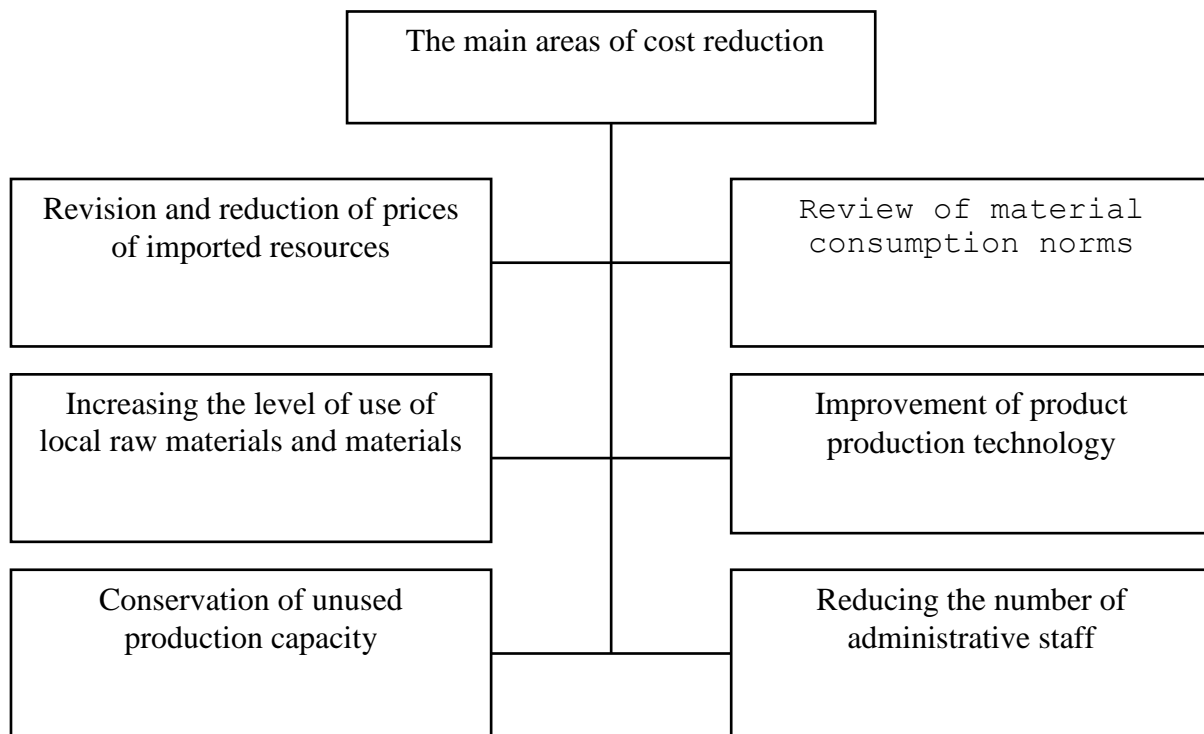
The main areas of cost reduction

Revision and reduction of prices of imported resources

Review of material consumption norms

Increasing the level of use of local raw materials and materials

Improvement of product production technology

Conservation of unused production capacity

Reducing the number of administrative staff